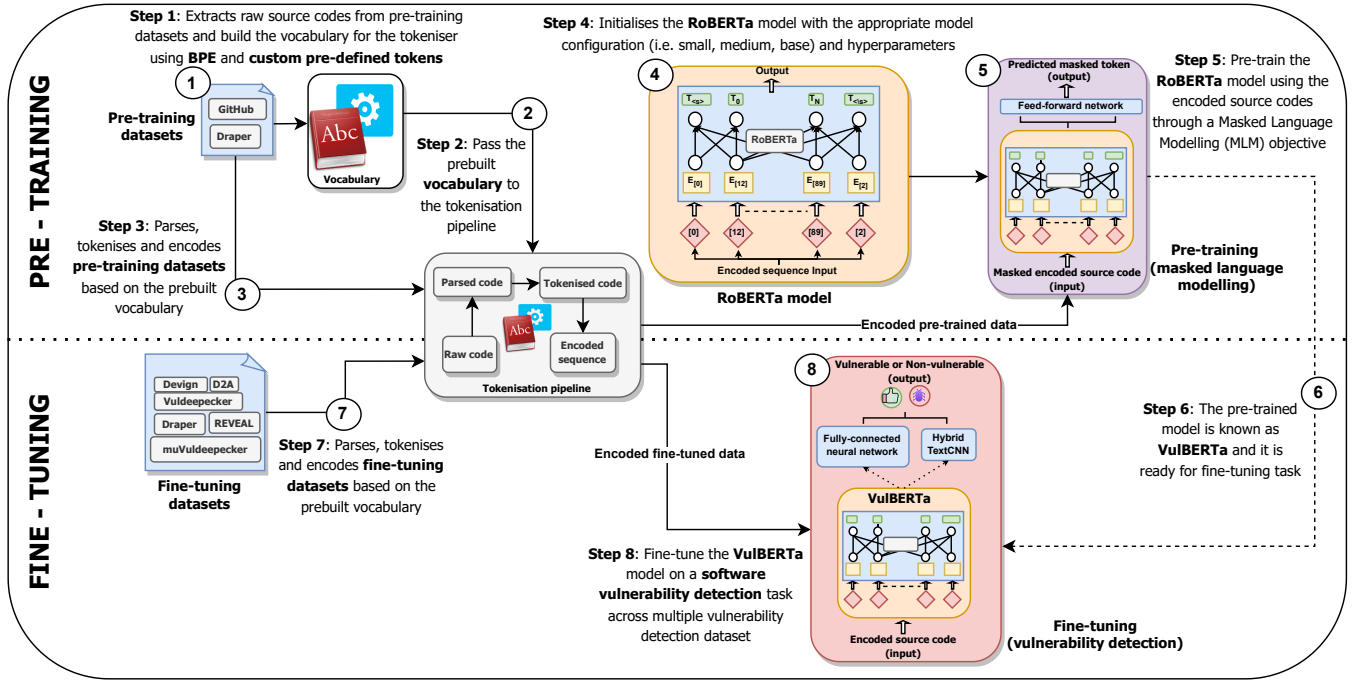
PRE - TRAINING

Step 1: Extracts raw source codes from pre-training datasets and build the vocabulary for the tokeniser using BPE and custom pre-defined tokens

1

Pre-training datasets

GitHub

Draper

Abc

Vocabulary

2

Step 2: Pass the prebuilt vocabulary to the tokenisation pipeline

Step 3: Parses, tokenises and encodes pre-training datasets based on the prebuilt vocabulary

3

Step 4: Initialises the RoBERTa model with the appropriate model configuration (i.e. small, medium, base) and hyperparameters

4

Output

$T_{<s>}$ $T_0$ $T_N$ $T_{</s>}$

RoBERTa

$E_{[0]}$ $E_{[12]}$ $E_{[89]}$ $E_{[2]}$

[0] [12] [89] [2]

Encoded sequence Input

RoBERTa model

5

Predicted masked token (output)

Feed-forward network

Masked encoded source code (input)

Step 5: Pre-train the RoBERTa model using the encoded source codes through a Masked Language Modelling (MLM) objective

Pre-training (masked language modelling)

Parsed code

Tokenised code

Raw code

Abc

Encoded sequence

Tokenisation pipeline

Encoded pre-trained data

FINE - TUNING

Devign

D2A

Vuldeepecker

Draper

REVEAL

muVuldeepecker

Fine-tuning datasets

7

Step 7: Parses, tokenises and encodes fine-tuning datasets based on the prebuilt vocabulary

Encoded fine-tuned data

8

Vulnerable or Non-vulnerable (output)

Fully-connected neural network

Hybrid TextCNN

VulBERTa

Encoded source code (input)

Fine-tuning (vulnerability detection)

Step 8: Fine-tune the VulBERTa model on a software vulnerability detection task across multiple vulnerability detection dataset

6

Step 6: The pre-trained model is known as VulBERTa and it is ready for fine-tuning task